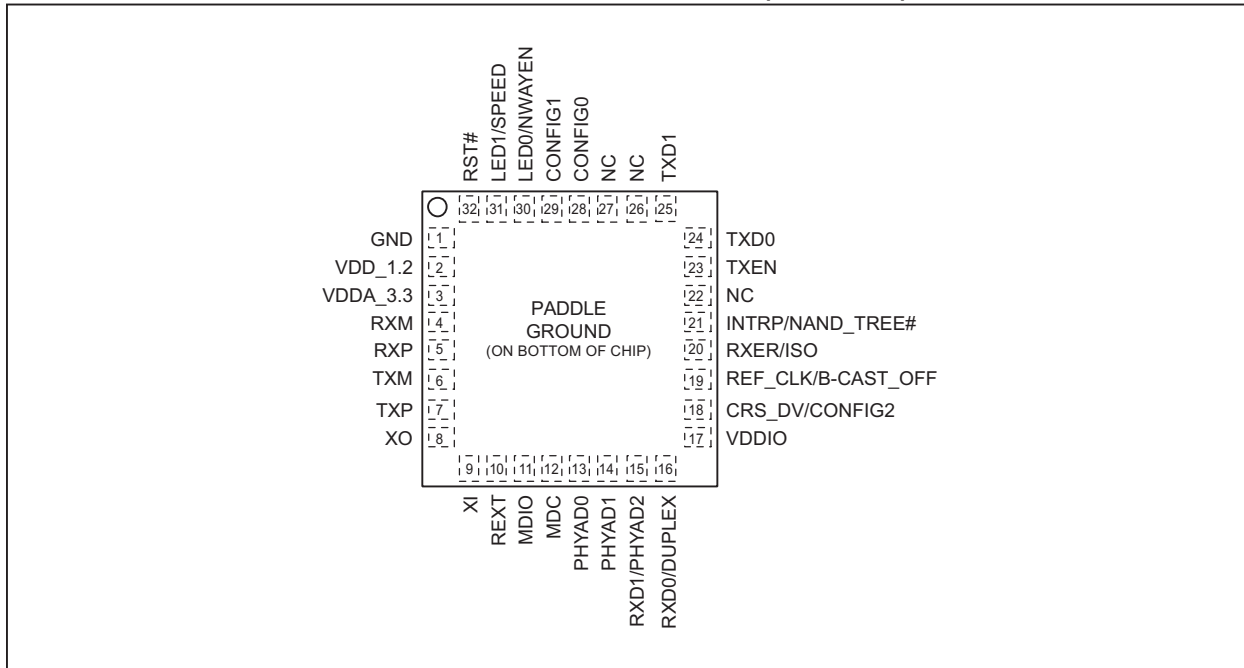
RST#
LED1/SPEED
LED0/NWAYEN
CONFIG1
CONFIG0
NC
NC
TXD1

32 31 30 29 28 27 26 25

GND 1
VDD_1.2 2
VDDA_3.3 3
RXM 4
RXP 5
TXM 6
TXP 7
XO 8

PADDLE
GROUND
(ON BOTTOM OF CHIP)

24 TXD0
23 TXEN
22 NC
21 INTRP/NAND_TREE#
20 RXER/ISO
19 REF_CLK/B-CAST_OFF
18 CRS_DV/CONFIG2
17 VDDIO

9 10 11 12 13 14 15 16

XI
REXT
MDIO
MDC
PHYAD0
PHYAD1
RXD1/PHYAD2
RXD0/DUPLEX